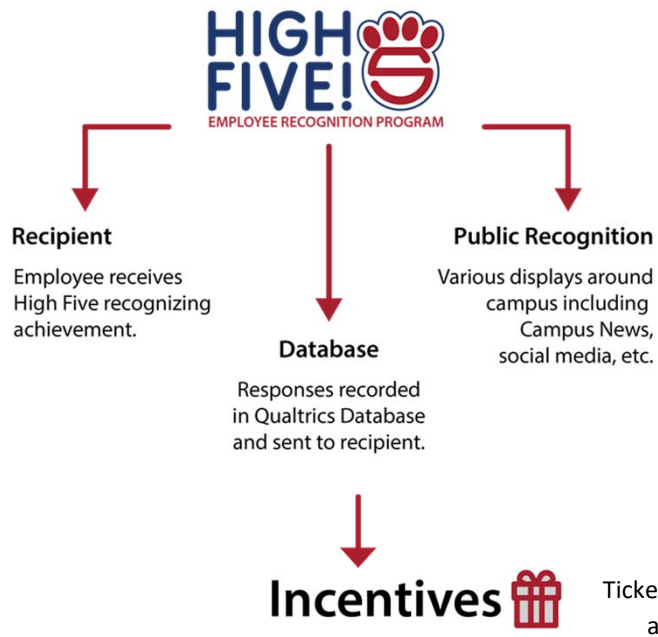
HIGH FIVE!

EMPLOYEE RECOGNITION PROGRAM

Recipient

Employee receives High Five recognizing achievement.

Public Recognition

Various displays around campus including Campus News, social media, etc.

Database

Responses recorded in Qualtrics Database and sent to recipient.

Incentives

Ticke

a